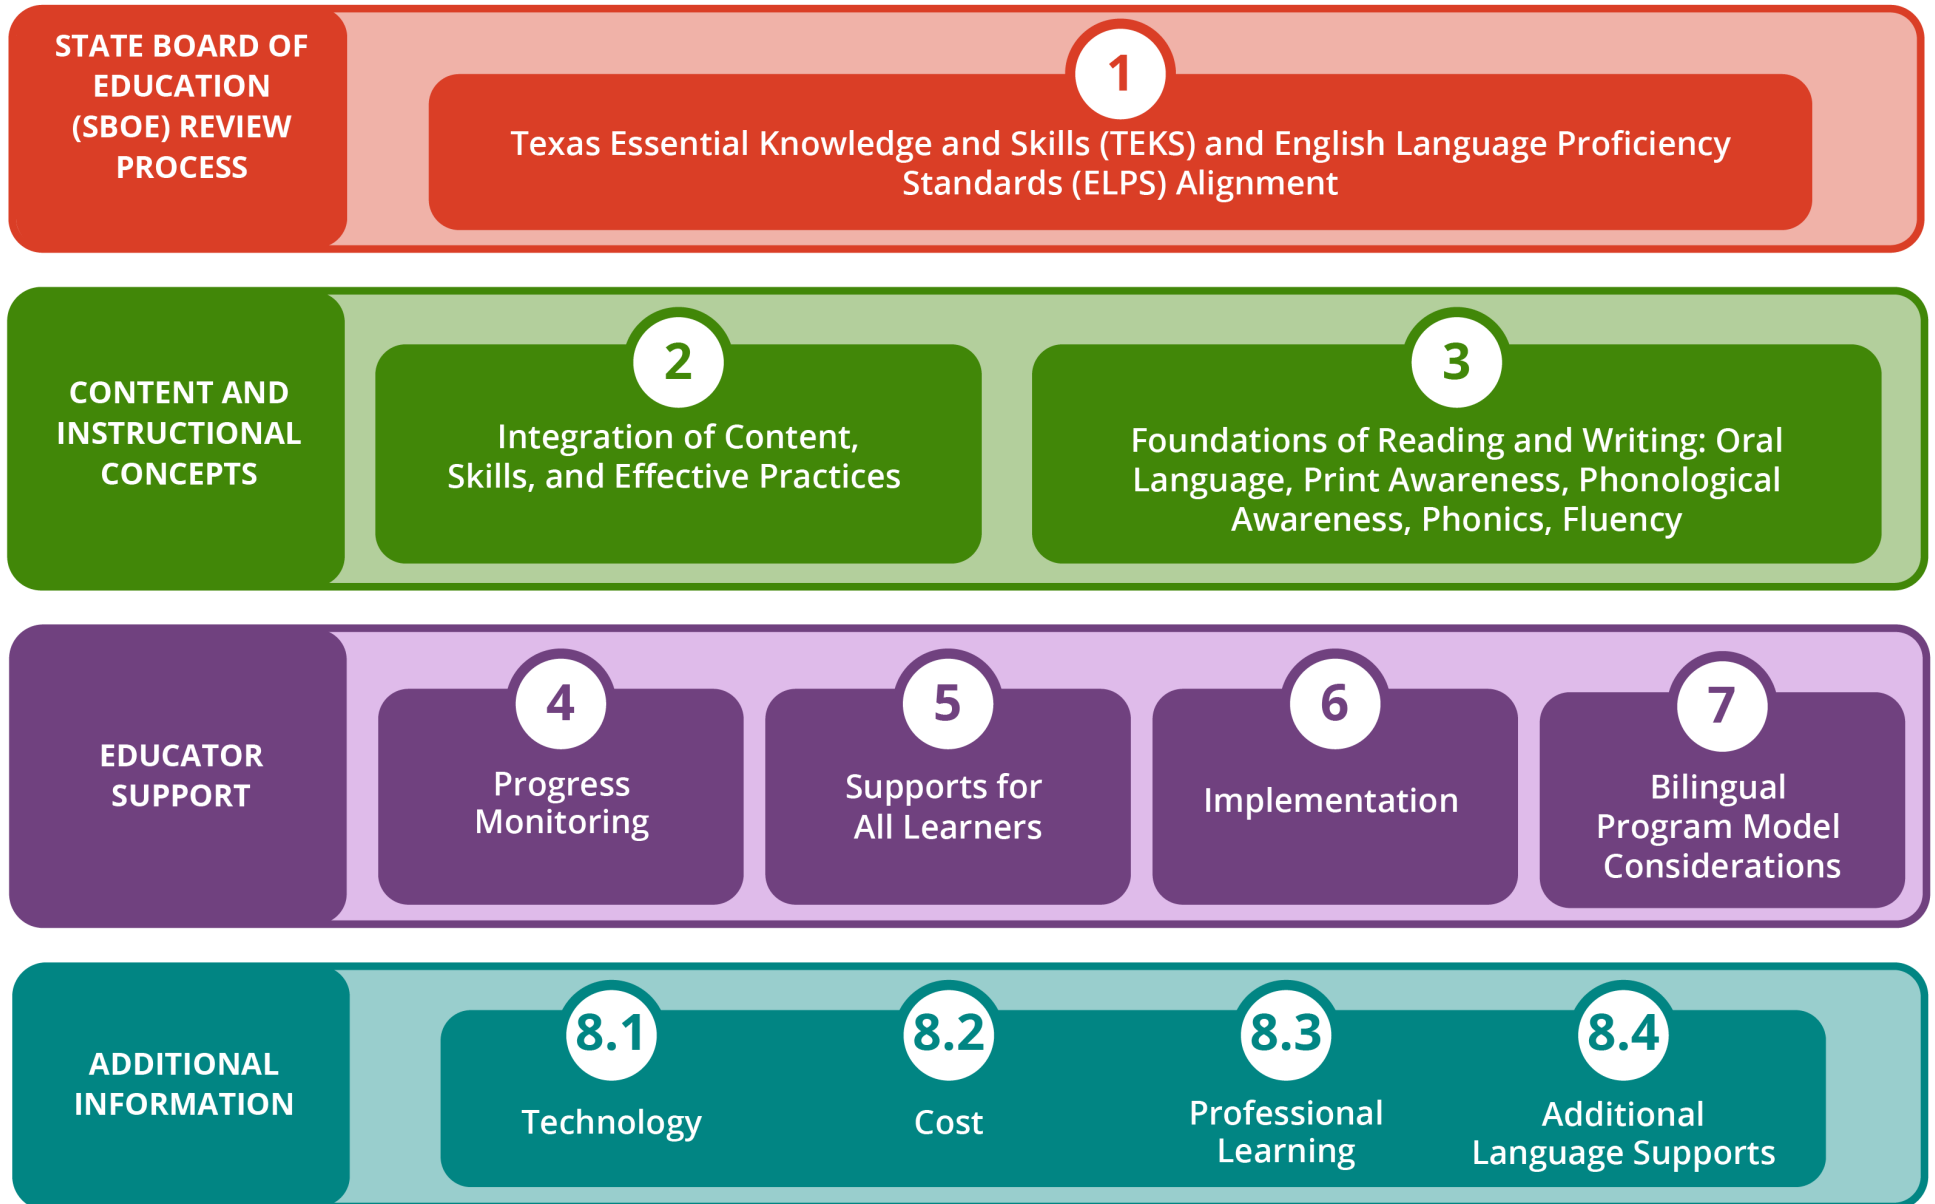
STATE BOARD OF EDUCATION (SBOE) REVIEW PROCESS

1
Texas Essential Knowledge and Skills (TEKS) and English Language Proficiency Standards (ELPS) Alignment

CONTENT AND INSTRUCTIONAL CONCEPTS

2
Integration of Content, Skills, and Effective Practices

3
Foundations of Reading and Writing: Oral Language, Print Awareness, Phonological Awareness, Phonics, Fluency

EDUCATOR SUPPORT

4
Progress Monitoring

5
Supports for All Learners

6
Implementation

7
Bilingual Program Model Considerations

ADDITIONAL INFORMATION

8.1
Technology

8.2
Cost

8.3
Professional Learning

8.4
Additional Language Supports